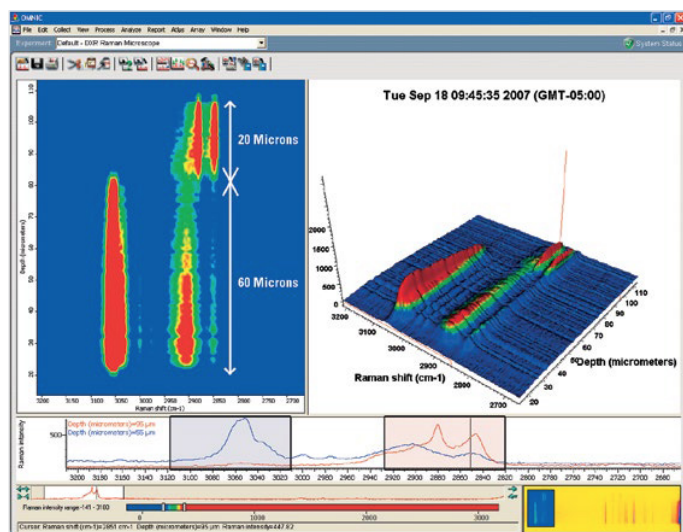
OMNIC

File Edit Collect View Process Analyze Report Atlμs Array Window Help

Experiment: Default - DXR Raman Microscope

System Status

Tue Sep 18 09:45:35 2007 (GMT-05:00)

20 Microns

60 Microns

Depth (micrometers)

110
100
90
80
70
60
50
40
30
20

3200 3150 3100 3050 3000 2950 2900 2850 2800 2750 2700

Raman shift (cm-1)

2000
1500
1000
500
0

3200
3100
3000
2900
2800
2700

Raman shift (cm-1)

Depth (micrometers)

20
30
40
50
60
70
80
90
100
110

Raman intensity

500

Depth (micrometers)=90 μm
Depth (micrometers)=55 μm

3200 3180 3160 3140 3120 3100 3080 3060 3040 3020 3000 2980 2960 2940 2920 2900 2880 2860 2840 2820 2800

Raman intensity range: -141 - 3100

0 1000 2000 3000

Cursor: Raman shift (cm-1)=2851 cm-1 Depth (micrometers)=95 μm Raman intensity=447.62